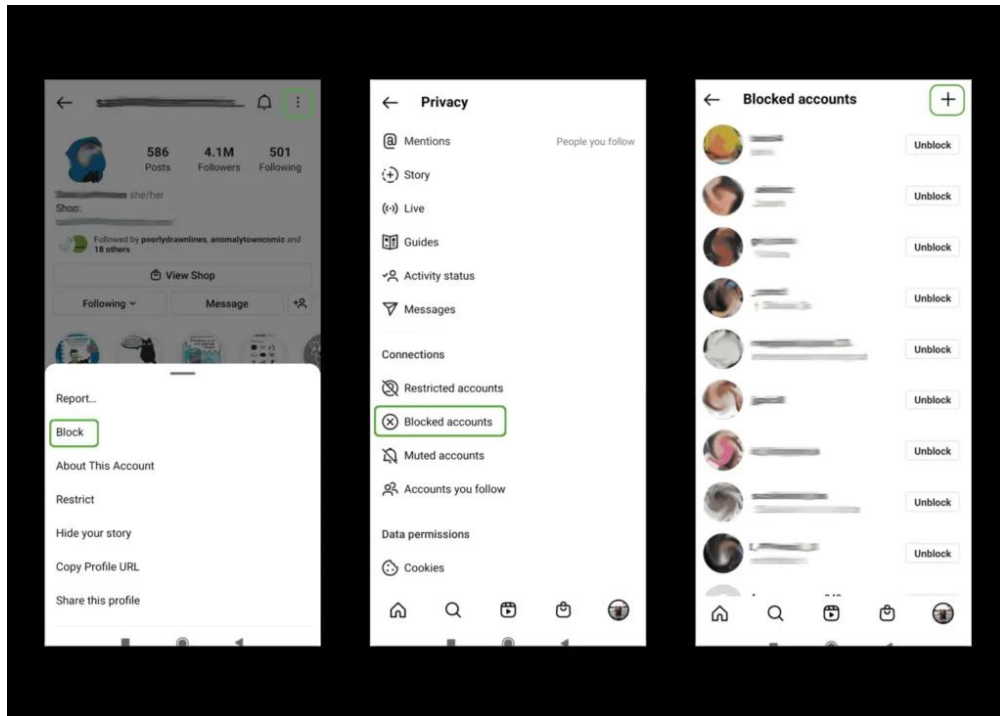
586
Posts
4.1M
Followers
501
Following

she/her
Shop:

Followed by poorlydrawnlines, anomalytowncomic and 18 others

View Shop
Following
Message

Report...
Block
About This Account
Restrict
Hide your story
Copy Profile URL
Share this profile

Privacy
Mentions
People you follow
Story
Live
Guides
Activity status
Messages
Connections
Restricted accounts
Blocked accounts
Muted accounts
Accounts you follow
Data permissions
Cookies

Blocked accounts
+
Unblock
Unblock
Unblock
Unblock
Unblock
Unblock
Unblock
Unblock
Unblock